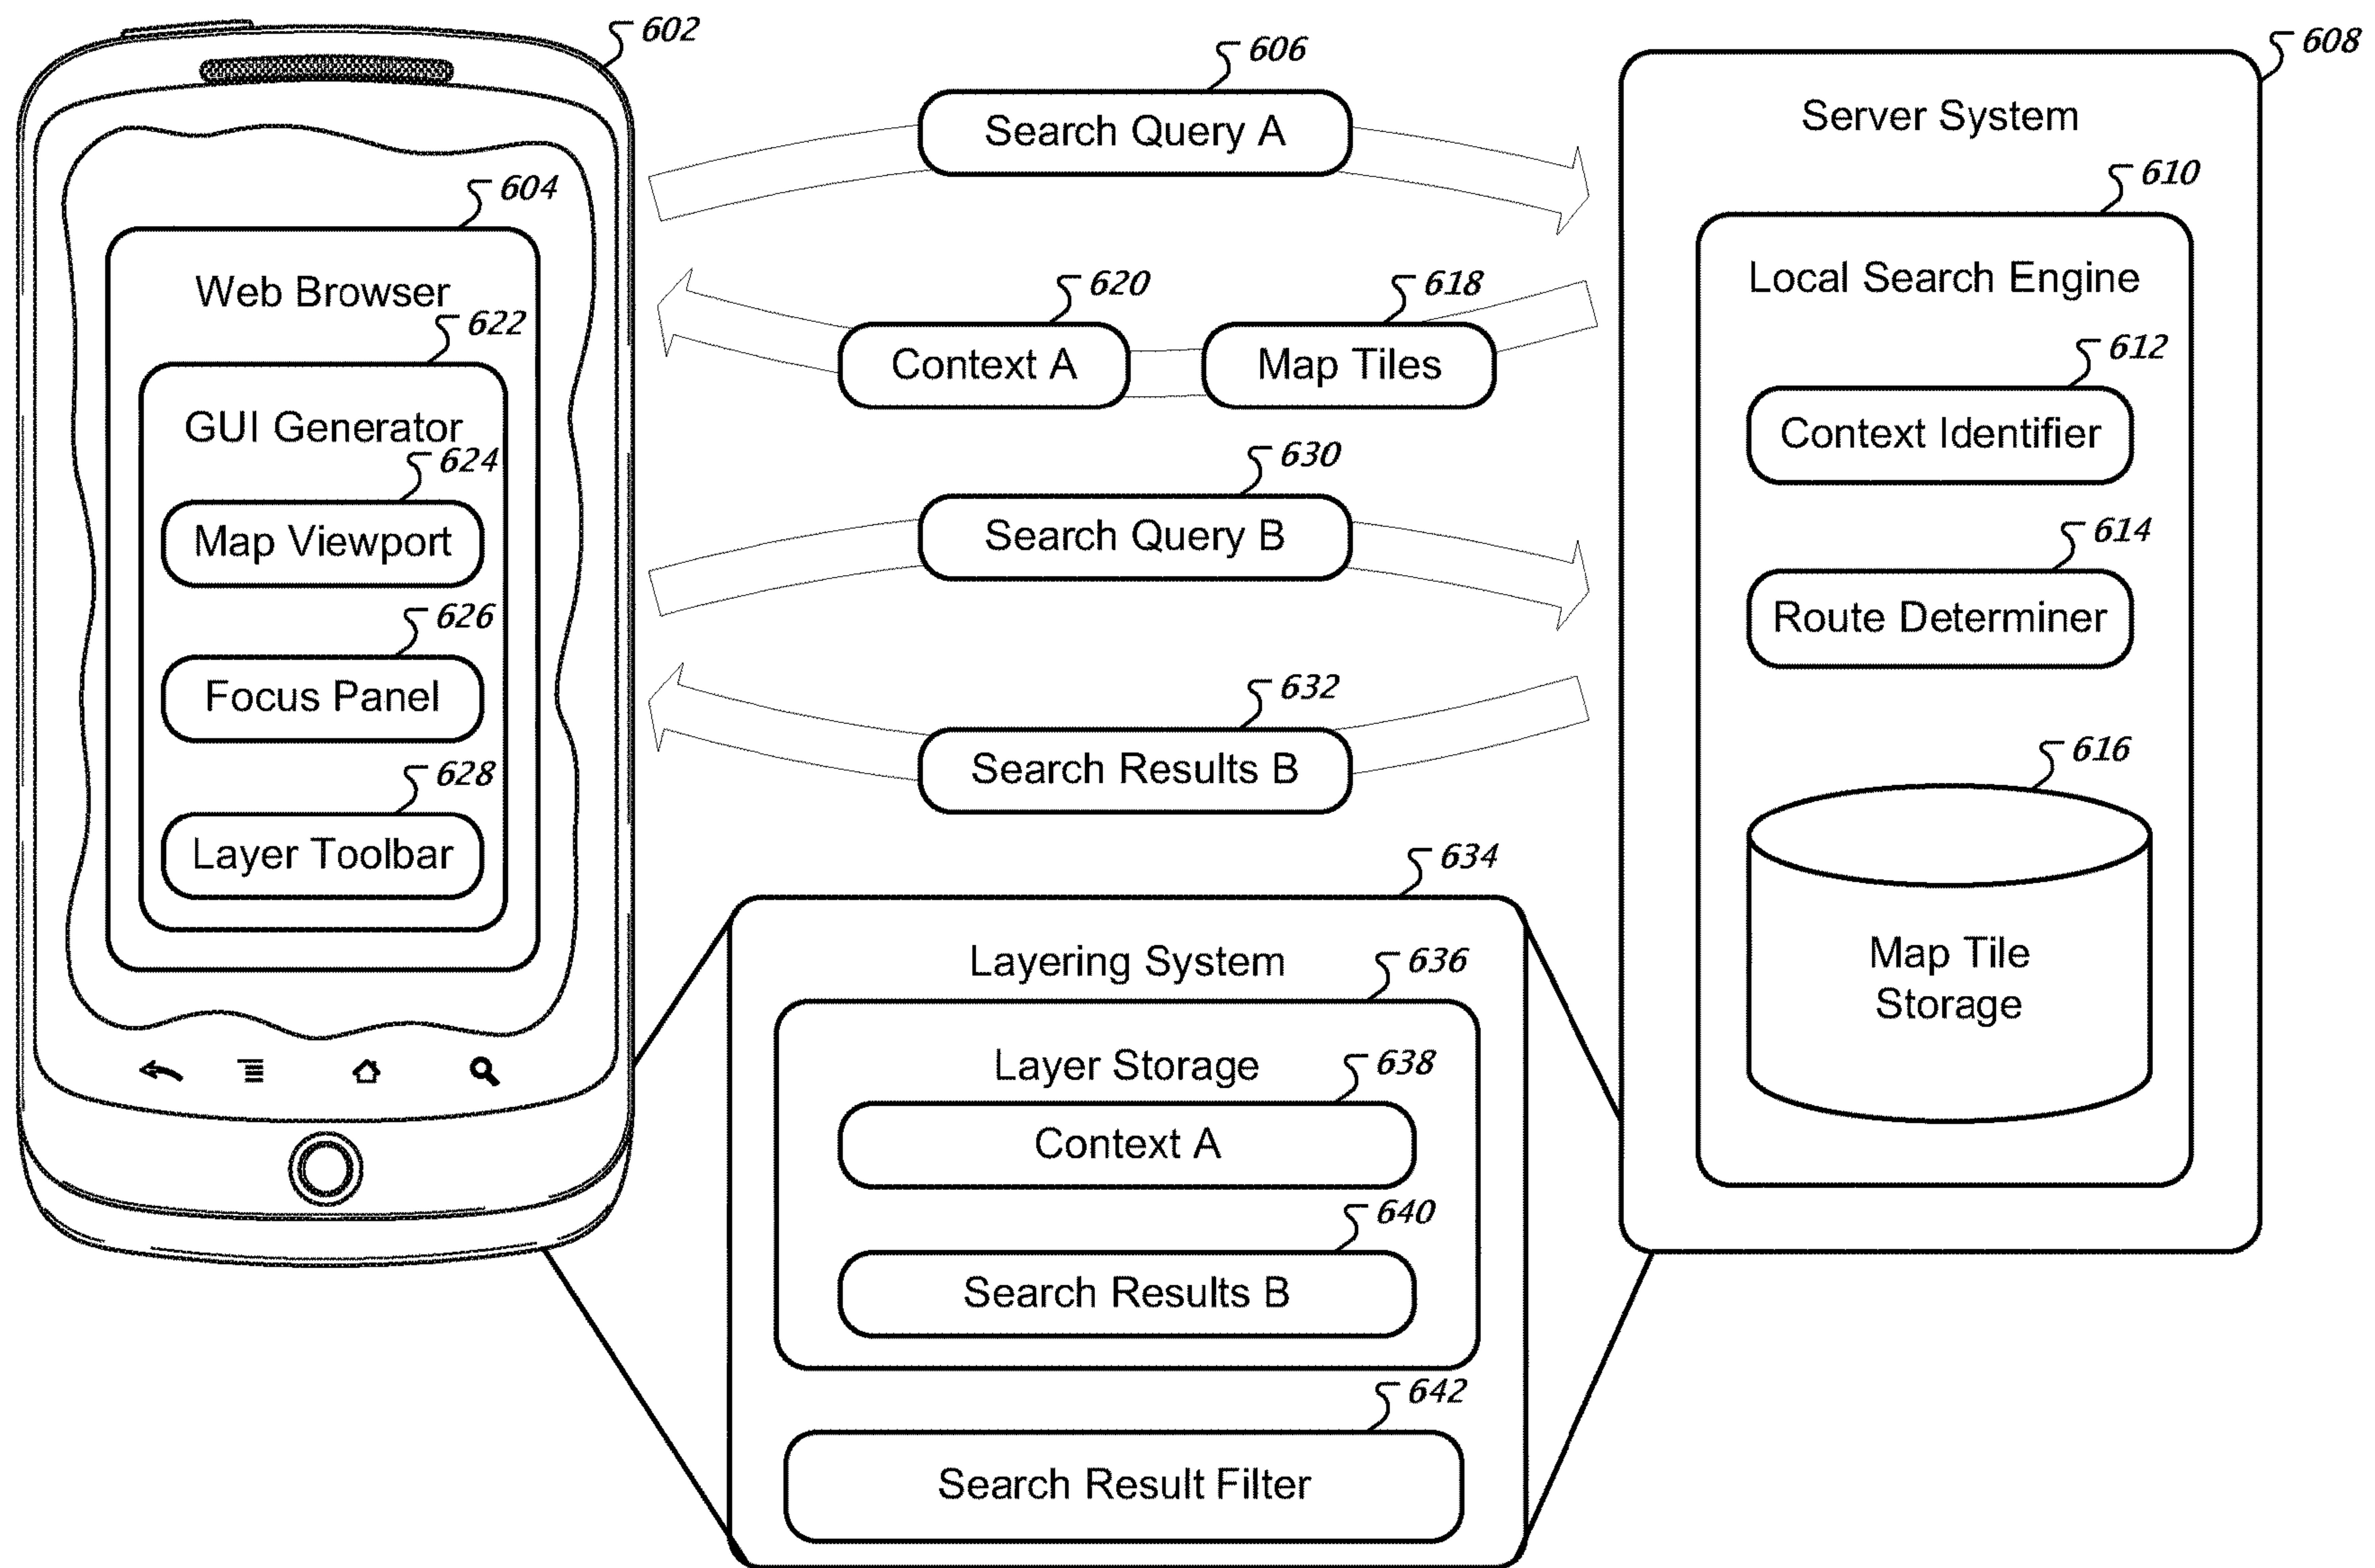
602

604

Web Browser

622

GUI Generator

624

Map Viewport

626

Focus Panel

628

Layer Toolbar

606

Search Query A

620

Context A

618

Map Tiles

630

Search Query B

632

Search Results B

634

Layering System

636

Layer Storage

638

Context A

640

Search Results B

642

Search Result Filter

608

Server System

610

Local Search Engine

612

Context Identifier

614

Route Determiner

616

Map Tile Storage